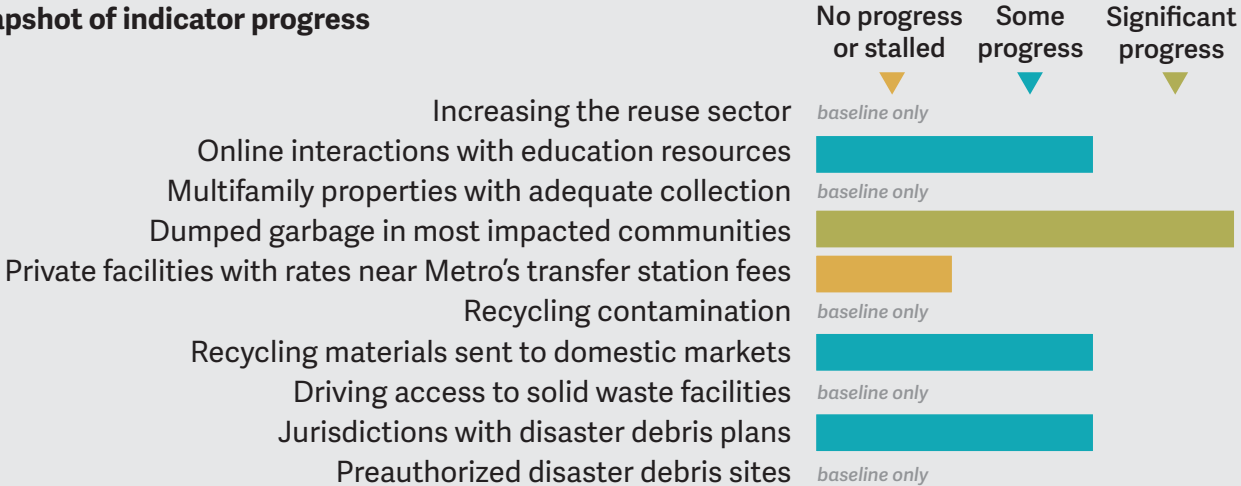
apshot of indicator progress

No progress or stalled
Some progress
Significant progress

Increasing the reuse sector baseline only
Online interactions with education resources
Multifamily properties with adequate collection baseline only
Dumped garbage in most impacted communities
Private facilities with rates near Metro's transfer station fees
Recycling contamination baseline only
Recycling materials sent to domestic markets
Driving access to solid waste facilities baseline only
Jurisdictions with disaster debris plans
Preauthorized disaster debris sites baseline only